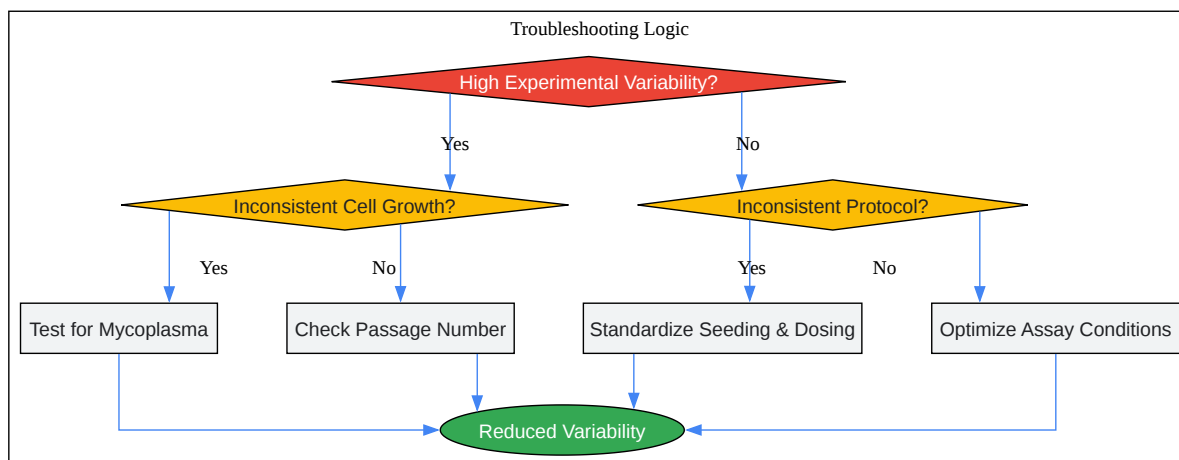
Troubleshooting Logic

High Experimental Variability?

Yes

No

Inconsistent Cell Growth?

Inconsistent Protocol?

Yes

No

Yes

No

Test for Mycoplasma

Check Passage Number

Standardize Seeding & Dosing

Optimize Assay Conditions

Reduced Variability